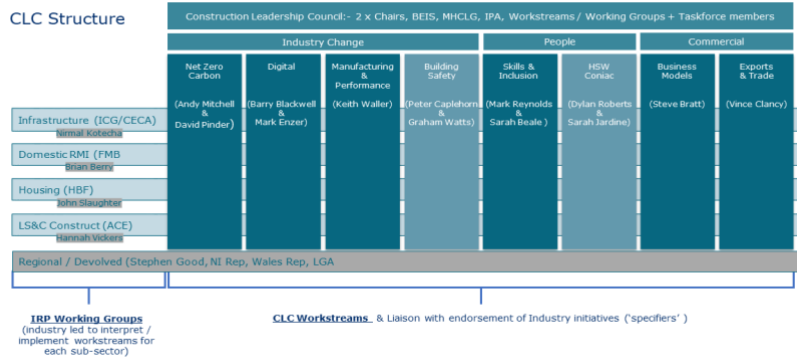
CLC Structure

Construction Leadership Council:- 2 x Chairs, BEIS, MHCLG, IPA, Workstreams / Working Groups + Taskforce members

Industry Change

People

Commercial

Net Zero Carbon (Andy Mitchell & David Pinder)

Digital (Barry Blackwell & Mark Enzer)

Manufacturing & Performance (Keith Waller)

Building Safety (Peter Caplehorn & Graham Watts)

Skills & Inclusion (Mark Reynolds & Sarah Beale )

HSW Coniac (Dylan Roberts & Sarah Jardine)

Business Models (Steve Bratt)

Exports & Trade (Vince Clancy)

Infrastructure (ICG/CECA) Nirmal Kotecha

Domestic RMI (FMB Brian Berry

Housing (HBF) John Slaughter

LS&C Construct (ACE) Hannah Vickers

Regional / Devolved (Stephen Good, NI Rep, Wales Rep, LGA

IRP Working Groups (industry led to interpret / implement workstreams for each sub-sector)

CLC Workstreams & Liaison with endorsement of Industry initiatives ('specifiers' )